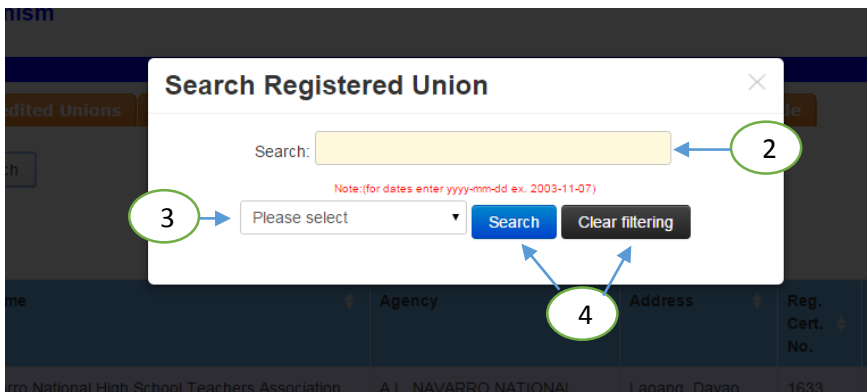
nism

dited Unions

le

ch

Search Registered Union

×

Search:

2

Note:(for dates enter yyyy-mm-dd ex. 2003-11-07)

3

Please select

Search

Clear filtering

4

me

Agency

Address

Reg. Cert. No.

rro National High School Teachers Association

A.L. NAVARRO NATIONAL

Lapang, Davao

1633